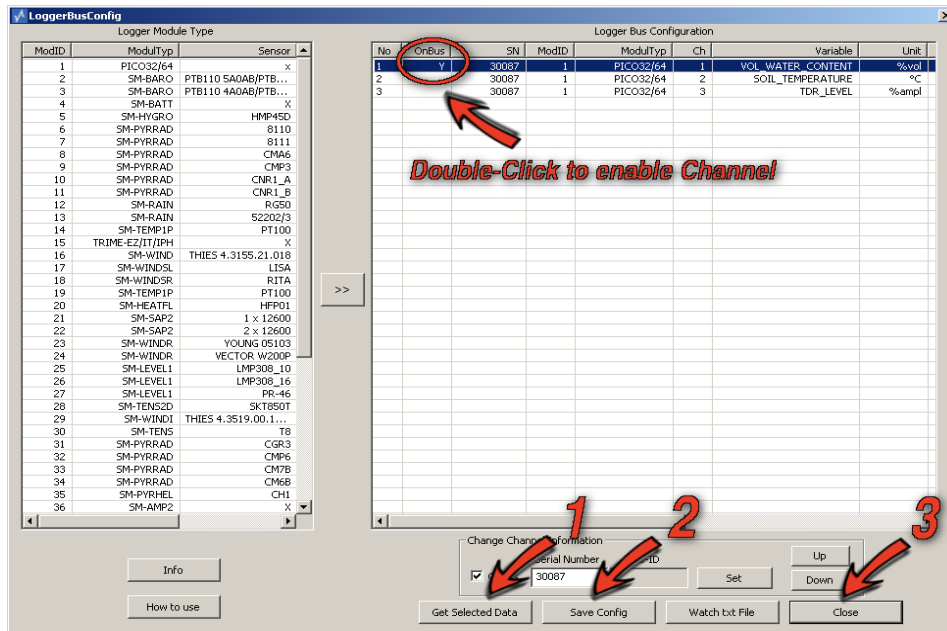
LoggerBusConfig

Logger Module Type

| ModID | ModulTyp | Sensor |
|---|---|---|
| 1 | PICO32/64 | x |
| 2 | SM-BARO | PTB110 5A0AB/PTB... |
| 3 | SM-BARO | PTB110 4A0AB/PTB... |
| 4 | SM-BATT | X |
| 5 | SM-HYGRO | HMP45D |
| 6 | SM-PYRRAD | 8110 |
| 7 | SM-PYRRAD | 8111 |
| 8 | SM-PYRRAD | CMA6 |
| 9 | SM-PYRRAD | CMP3 |
| 10 | SM-PYRRAD | CNR1_A |
| 11 | SM-PYRRAD | CNR1_B |
| 12 | SM-RAIN | RG50 |
| 13 | SM-RAIN | 52202/3 |
| 14 | SM-TEMP1P | PT100 |
| 15 | TRIME-EZ/IT/IPH | X |
| 16 | SM-WIND | THIES 4.3155.21.018 |
| 17 | SM-WINDSL | LISA |
| 18 | SM-WINDSR | RITA |
| 19 | SM-TEMP1P | PT100 |
| 20 | SM-HEATFL | HFP01 |
| 21 | SM-SAP2 | 1 x 12600 |
| 22 | SM-SAP2 | 2 x 12600 |
| 23 | SM-WINDR | YOUNG 05103 |
| 24 | SM-WINDR | VECTOR W200P |
| 25 | SM-LEVEL1 | LMP308_10 |
| 26 | SM-LEVEL1 | LMP308_16 |
| 27 | SM-LEVEL1 | PR-46 |
| 28 | SM-TENS2D | SKT850T |
| 29 | SM-WINDI | THIES 4.3519.00.1... |
| 30 | SM-TENS | T8 |
| 31 | SM-PYRRAD | CGR3 |
| 32 | SM-PYRRAD | CMP6 |
| 33 | SM-PYRRAD | CM7B |
| 34 | SM-PYRRAD | CM6B |
| 35 | SM-PYRHEL | CH1 |
| 36 | SM-AMP2 | X |

>>

Logger Bus Configuration

| No | OnBus | SN | ModID | ModulTyp | Ch | Variable | Unit |
|---|---|---|---|---|---|---|---|
| 1 | Y | 30087 | 1 | PICO32/64 | 1 | VOL_WATER_CONTENT | %vol |
| 2 | | 30087 | 1 | PICO32/64 | 2 | SOIL_TEMPERATURE | °C |
| 3 | | 30087 | 1 | PICO32/64 | 3 | TDR_LEVEL | %ampl |

Double-Click to enable Channel!

Change Channe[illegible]formation
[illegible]erial Number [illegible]ID
30087
Set
Up
Down

1 2 3

Info
How to use
Get Selected Data
Save Config
Watch txt File
Close